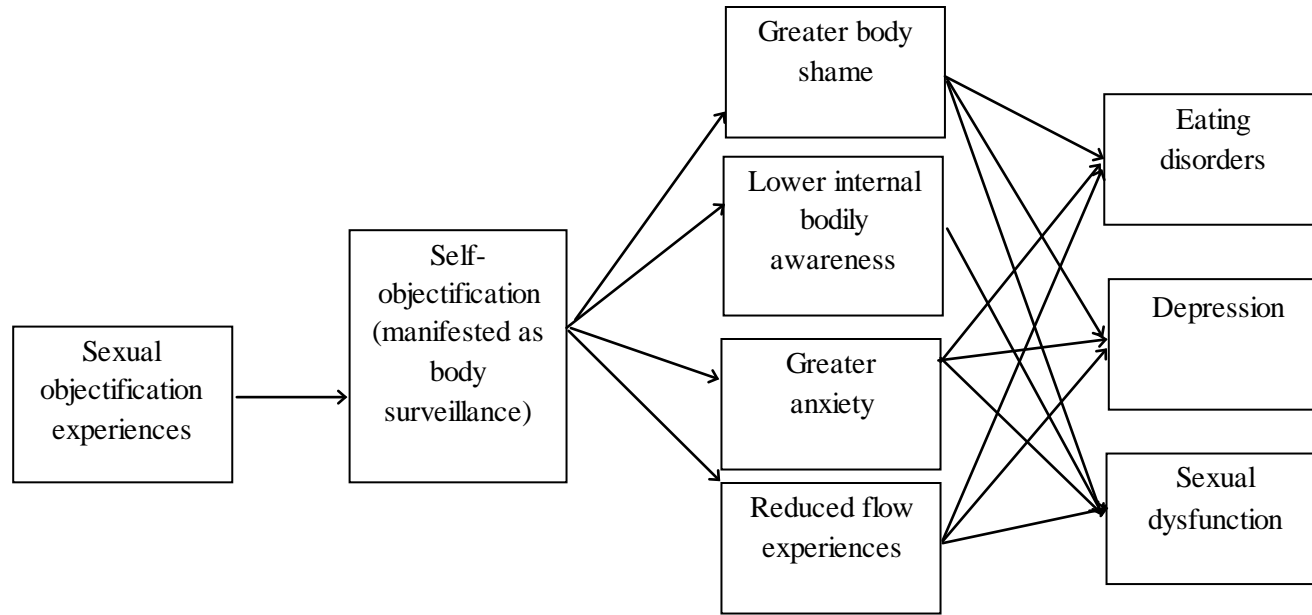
Sexual objectification experiences

Self-objectification (manifested as body surveillance)

Greater body shame

Lower internal bodily awareness

Greater anxiety

Reduced flow experiences

Eating disorders

Depression

Sexual dysfunction